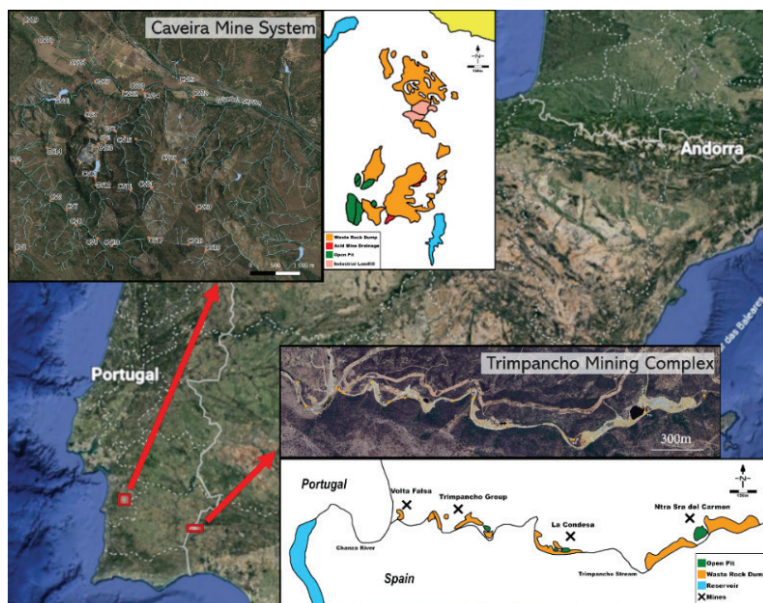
Caveira Mine System

N

Waste Rock Dump
Acid Mine Drainage
Open Pit
Industrial Landfill

Andorra

Portugal

Trimpancho Mining Complex

300m

Portugal

Volta Falsa

Trimpancho Group

La Condesa

Ntra Sra del Carmen

N

Chanza River

Spain

Trimpancho Stream

Open Pit
Waste Rock Dum
Reservoir
Mines